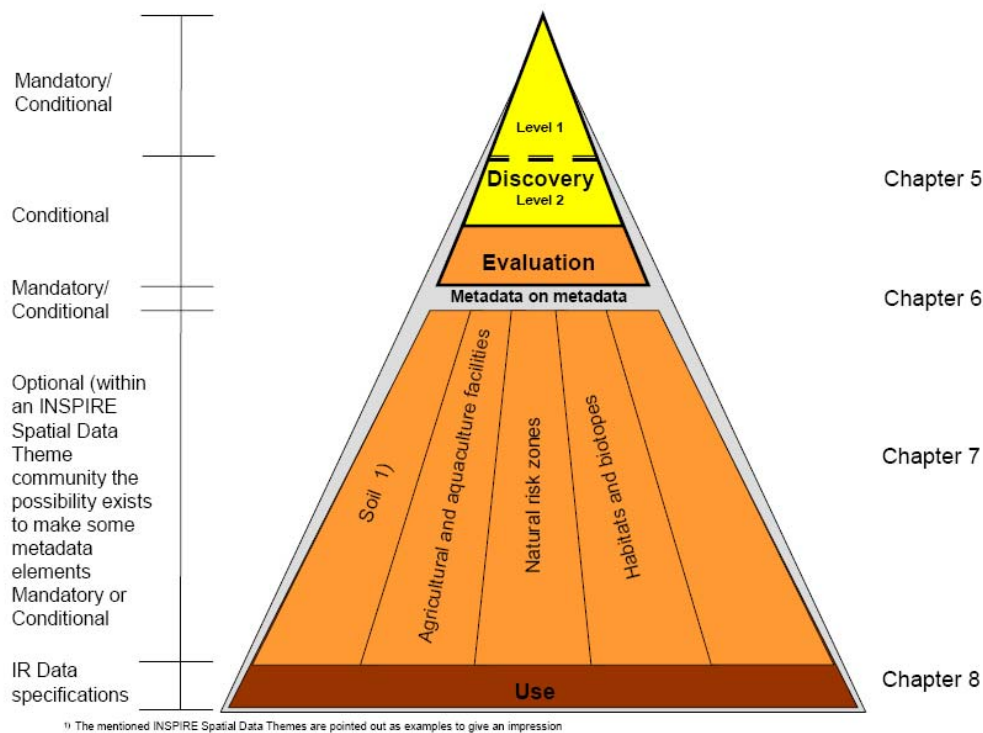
Mandatory/ Conditional

Conditional

Mandatory/ Conditional

Optional (within an INSPIRE Spatial Data Theme community the possibility exists to make some metadata elements Mandatory or Conditional

IR Data specifications

Level 1

Discovery

Level 2

Evaluation

Metadata on metadata

Soil 1)

Agricultural and aquaculture facilities

Natural risk zones

Habitats and biotopes

Use

Chapter 5

Chapter 6

Chapter 7

Chapter 8

1) The mentioned INSPIRE Spatial Data Themes are pointed out as examples to give an impression